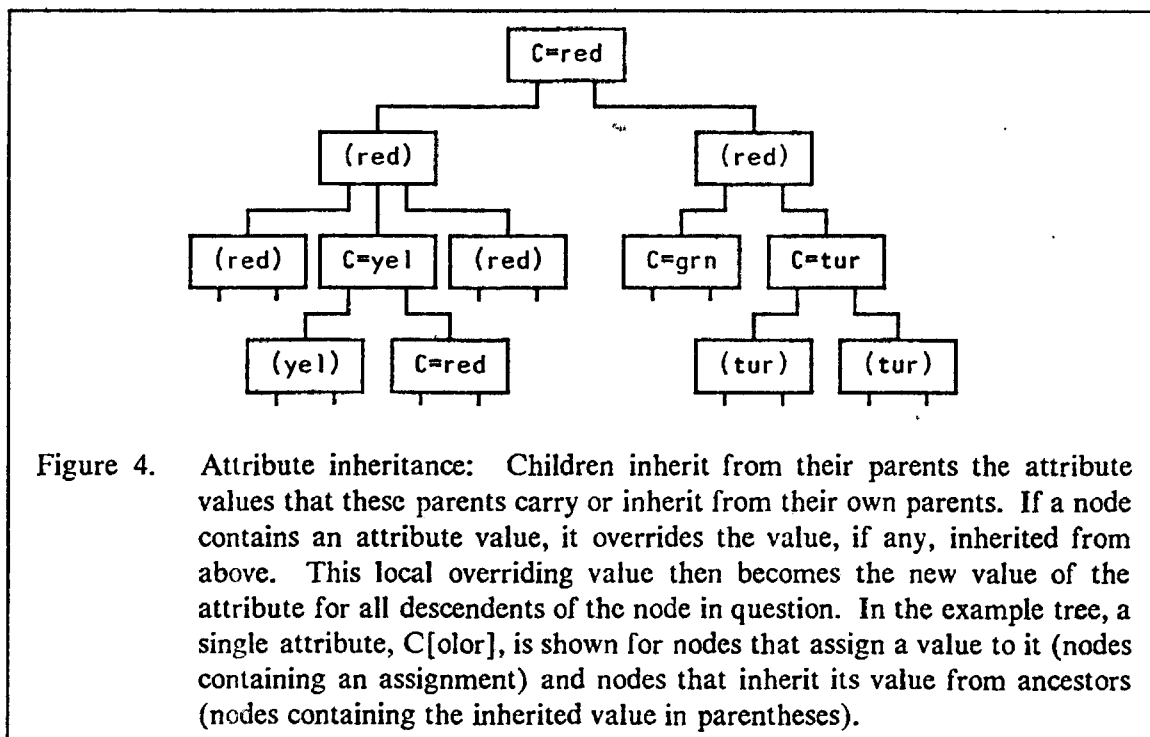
C=red

(red)

(red)

(red)

C=yel

(red)

C=grn

C=tur

(yel)

C=red

(tur)

(tur)

Figure 4. Attribute inheritance: Children inherit from their parents the attribute values that these parents carry or inherit from their own parents. If a node contains an attribute value, it overrides the value, if any, inherited from above. This local overriding value then becomes the new value of the attribute for all descendents of the node in question. In the example tree, a single attribute, C[olor], is shown for nodes that assign a value to it (nodes containing an assignment) and nodes that inherit its value from ancestors (nodes containing the inherited value in parentheses).